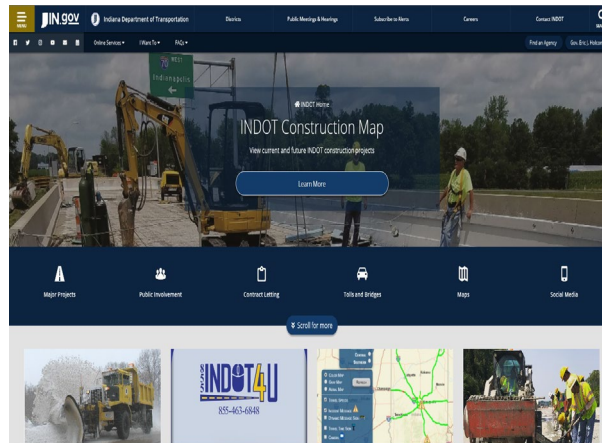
MENU IN.gov Indiana Department of Transportation Districts Public Meetings & Hearings Subscribe to Alerts Careers Contact INDOT

Online Services ▾ I Want To ▾ FAQs ▾ Find an Agency Gov. Eric J. Holcomb

WEST 70 Indianapolis

INDOT Home

INDOT Construction Map

View current and future INDOT construction projects

Learn More

Major Projects Public Involvement Contract Letting Tolls and Bridges Maps Social Media

Scroll for more

INDOT4U 855-463-6848